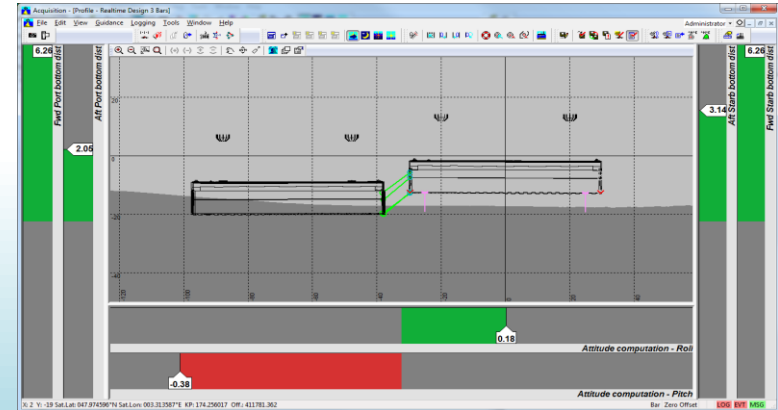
Acquisition - [Profile - Realtime Design 3 Bars]

File Edit View Guidance Logging Tools Window Help

Administrator

6.26

Fwd Port bottom dist

2.05

Aft Port bottom dist

20

0

-20

-40

3.14

Aft Starb bottom dist

Fwd Starb bottom dist

0.18

Attitude computation - Roll

-0.38

Attitude computation - Pitch

X: 2 Y: -19 Sat.Lat: 047.974596°N Sat.Lon: 003.313587°E KP: 174.256017 Off.: 411781.362

Bar Zero Offset LOG EVT MSG